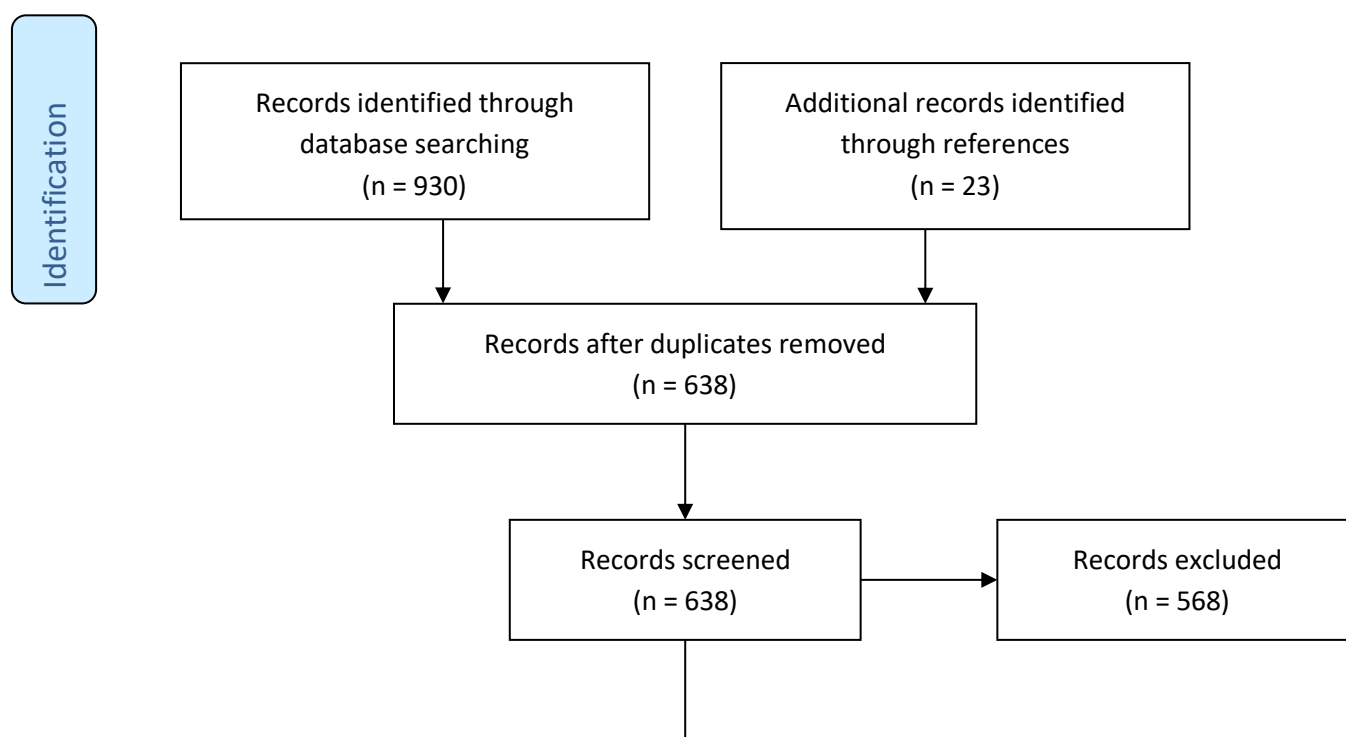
Identification

Records identified through database searching
(n = 930)

Additional records identified through references
(n = 23)

Records after duplicates removed
(n = 638)

Records screened
(n = 638)

Records excluded
(n = 568)